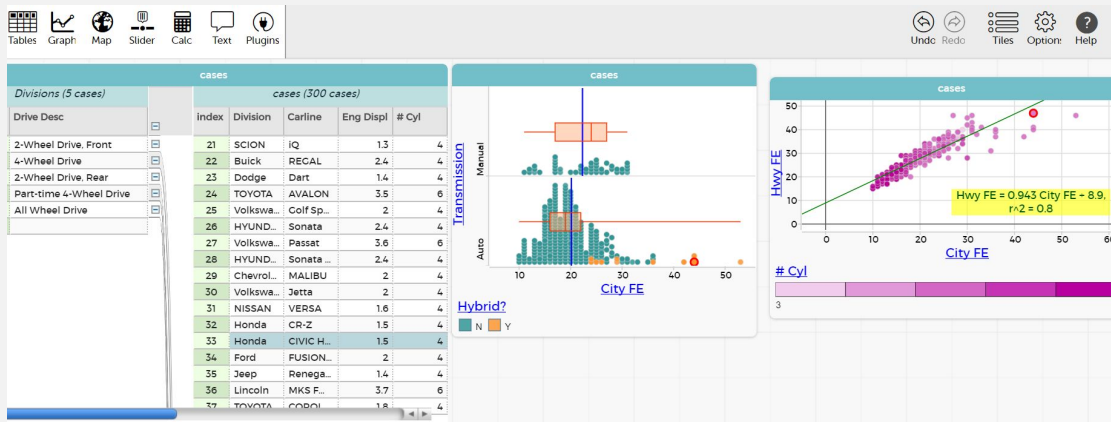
Tables Graph Map Slider Calc Text Plugins

Undo Redo Tiles Options Help

cases

Divisions (5 cases)

Drive Desc

2-Wheel Drive, Front
4-Wheel Drive
2-Wheel Drive, Rear
Part-time 4-Wheel Drive
All Wheel Drive

cases (300 cases)

| index | Division | Carline | Eng Displ | # Cyl |
|---|---|---|---|---|
| 21 | SCION | iQ | 1.3 | 4 |
| 22 | Buick | REGAL | 2.4 | 4 |
| 23 | Dodge | Dart | 1.4 | 4 |
| 24 | TOYOTA | AVALON | 3.5 | 6 |
| 25 | Volkswa... | Golf Sp... | 2 | 4 |
| 26 | HYUND... | Sonata | 2.4 | 4 |
| 27 | Volkswa... | Passat | 3.6 | 6 |
| 28 | HYUND... | Sonata ... | 2.4 | 4 |
| 29 | Chevrol... | MALIBU | 2 | 4 |
| 30 | Volkswa... | Jetta | 2 | 4 |
| 31 | NISSAN | VERSA | 1.6 | 4 |
| 32 | Honda | CR-Z | 1.5 | 4 |
| 33 | Honda | CIVIC H... | 1.5 | 4 |
| 34 | Ford | FUSION... | 2 | 4 |
| 35 | Jeep | Renega... | 1.4 | 4 |
| 36 | Lincoln | MKS F... | 3.7 | 6 |
| 37 | TOYOTA | COROL | 1.8 | 4 |

cases

Transmission
Manual
Auto
10 20 30 40 50
City FE
Hybrid?
N Y

cases

Hwy FE
50 40 30 20 10 0
0 10 20 30 40 50 60
City FE
Hwy FE = 0.943 City FE + 8.9,
r^2 = 0.8
# Cyl
3